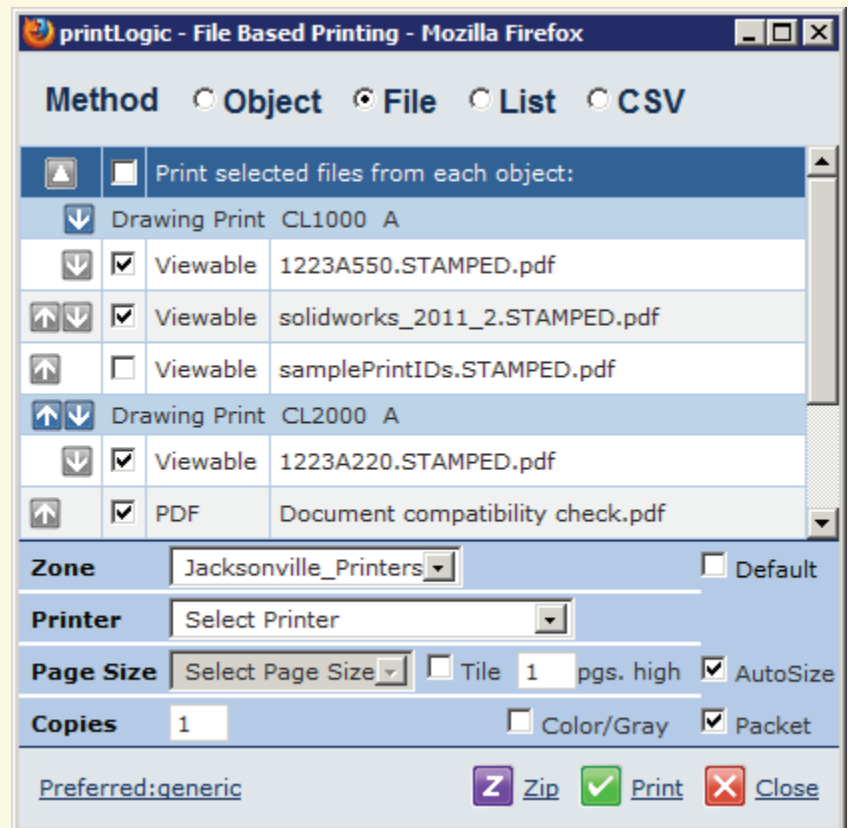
printLogic - File Based Printing - Mozilla Firefox

Method  Object  File  List  CSV

Print selected files from each object:

Drawing Print CL1000 A

| Viewable | 1223A550.STAMPED.pdf |
|---|---|
| Viewable | solidworks_2011_2.STAMPED.pdf |
| Viewable | samplePrintIDs.STAMPED.pdf |

Drawing Print CL2000 A

| Viewable | 1223A220.STAMPED.pdf |
|---|---|
| PDF | Document compatibility check.pdf |

Zone Jacksonville_Printers  Default

Printer Select Printer

Page Size Select Page Size  Tile 1 pgs. high  AutoSize

Copies 1  Color/Gray  Packet

Preferred:generic  Zip  Print  Close